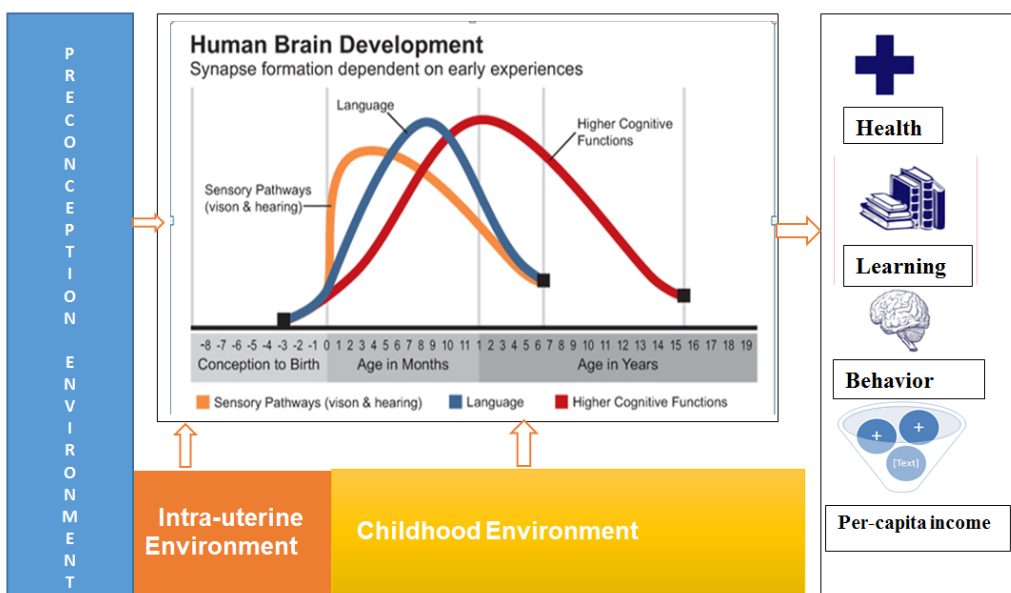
PRECONCEPTION ENVIRONMENT

Human Brain Development
Synapse formation dependent on early experiences

Language

Higher Cognitive Functions

Sensory Pathways (vison & hearing)

-8 -7 -6 -5 -4 -3 -2 -1 0 1 2 3 4 5 6 7 8 9 10 11 1 2 3 4 5 6 7 8 9 10 11 12 13 14 15 16 17 18 19

Conception to Birth | Age in Months | Age in Years

Sensory Pathways (vison & hearing) Language Higher Cognitive Functions

Intra-uterine Environment

Childhood Environment

Health

Learning

Behavior

+ + [Text]

Per-capita income